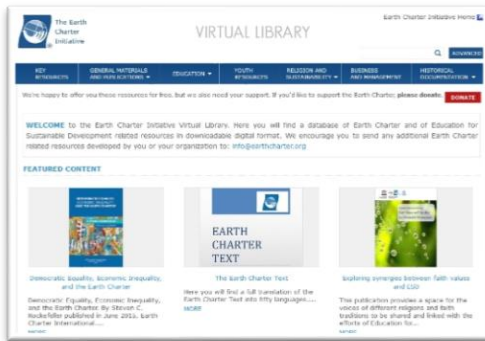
The Earth Charter Initiative

VIRTUAL LIBRARY

Earth Charter Initiative Home

ADVANCED

KEY RESOURCES | GENERAL MATERIALS AND PUBLICATIONS ▾ | EDUCATION ▾ | YOUTH RESOURCES | RELIGION AND SUSTAINABILITY ▾ | BUSINESS AND MANAGEMENT | HISTORICAL DOCUMENTATION ▾

We're happy to offer you these resources for free, but we also need your support. If you'd like to support the Earth Charter, please donate. DONATE

WELCOME to the Earth Charter Initiative Virtual Library. Here you will find a database of Earth Charter and of Education for Sustainable Development related resources in downloadable digital format. We encourage you to send any additional Earth Charter related resources developed by you or your organization to: info@earthcharter.org

FEATURED CONTENT

EARTH CHARTER TEXT

Democratic Equality, Economic Inequality, and the Earth Charter

Democratic Equality, Economic Inequality, and the Earth Charter By Steven C. Rockefeller published in June 2015. Earth Charter International....

more

The Earth Charter Text

Here you will find a full translation of the Earth Charter Text into fifty languages....

more

Exploring synergies between faith values and ESD

This publication provides a space for the voices of different religious and faith traditions to be shared and linked with the efforts of Education for...

more